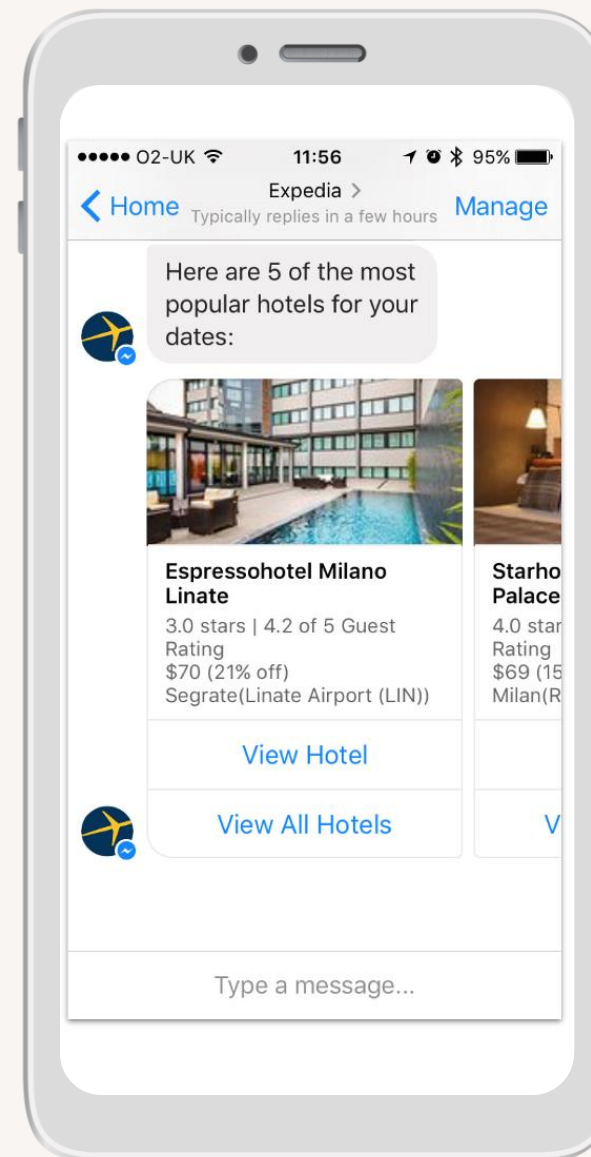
●●●●● O2-UK 11:56 95%

Home
Expedia >
Typically replies in a few hours
Manage

Here are 5 of the most popular hotels for your dates:

Espressohotel Milano Linate
3.0 stars | 4.2 of 5 Guest Rating
$70 (21% off)
Segrate(Linate Airport (LIN))

View Hotel

View All Hotels

Starho
Palace
4.0 star
Rating
$69 (15
Milan(R

V

Type a message...